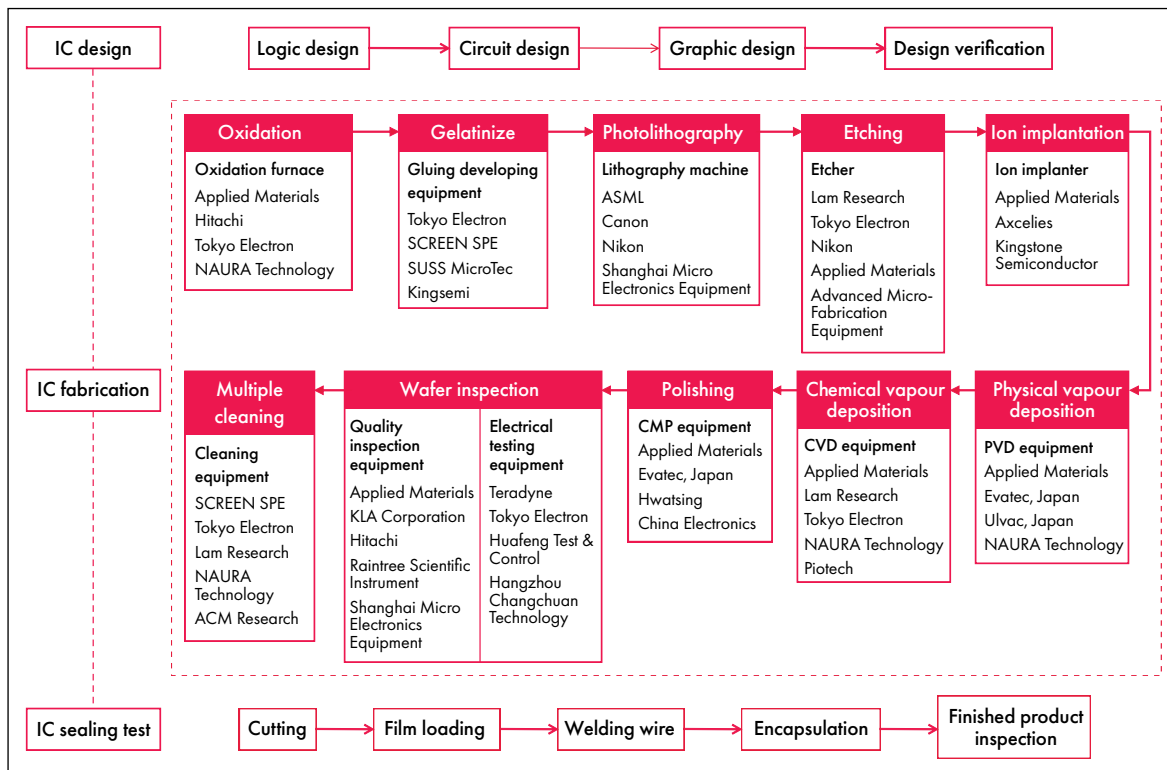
IC design

Logic design

Circuit design

Graphic design

Design verification

Oxidation

Oxidation furnace
Applied Materials
Hitachi
Tokyo Electron
NAURA Technology

Gelatinize

Gluing developing equipment
Tokyo Electron
SCREEN SPE
SUSS MicroTec
Kingsemi

Photolithography

Lithography machine
ASML
Canon
Nikon
Shanghai Micro Electronics Equipment

Etching

Etcher
Lam Research
Tokyo Electron
Nikon
Applied Materials
Advanced Micro-Fabrication Equipment

Ion implantation

Ion implanter
Applied Materials
Axcelies
Kingstone Semiconductor

IC fabrication

Multiple cleaning

Cleaning equipment
SCREEN SPE
Tokyo Electron
Lam Research
NAURA Technology
ACM Research

Wafer inspection

Quality inspection equipment
Applied Materials
KLA Corporation
Hitachi
Raintree Scientific Instrument
Shanghai Micro Electronics Equipment

Electrical testing equipment
Teradyne
Tokyo Electron
Huafeng Test & Control
Hangzhou Changchuan Technology

Polishing

CMP equipment
Applied Materials
Evatec, Japan
Hwatsing
China Electronics

Chemical vapour deposition

CVD equipment
Applied Materials
Lam Research
Tokyo Electron
NAURA Technology
Piotech

Physical vapour deposition

PVD equipment
Applied Materials
Evatec, Japan
Ulvac, Japan
NAURA Technology

IC sealing test

Cutting

Film loading

Welding wire

Encapsulation

Finished product inspection